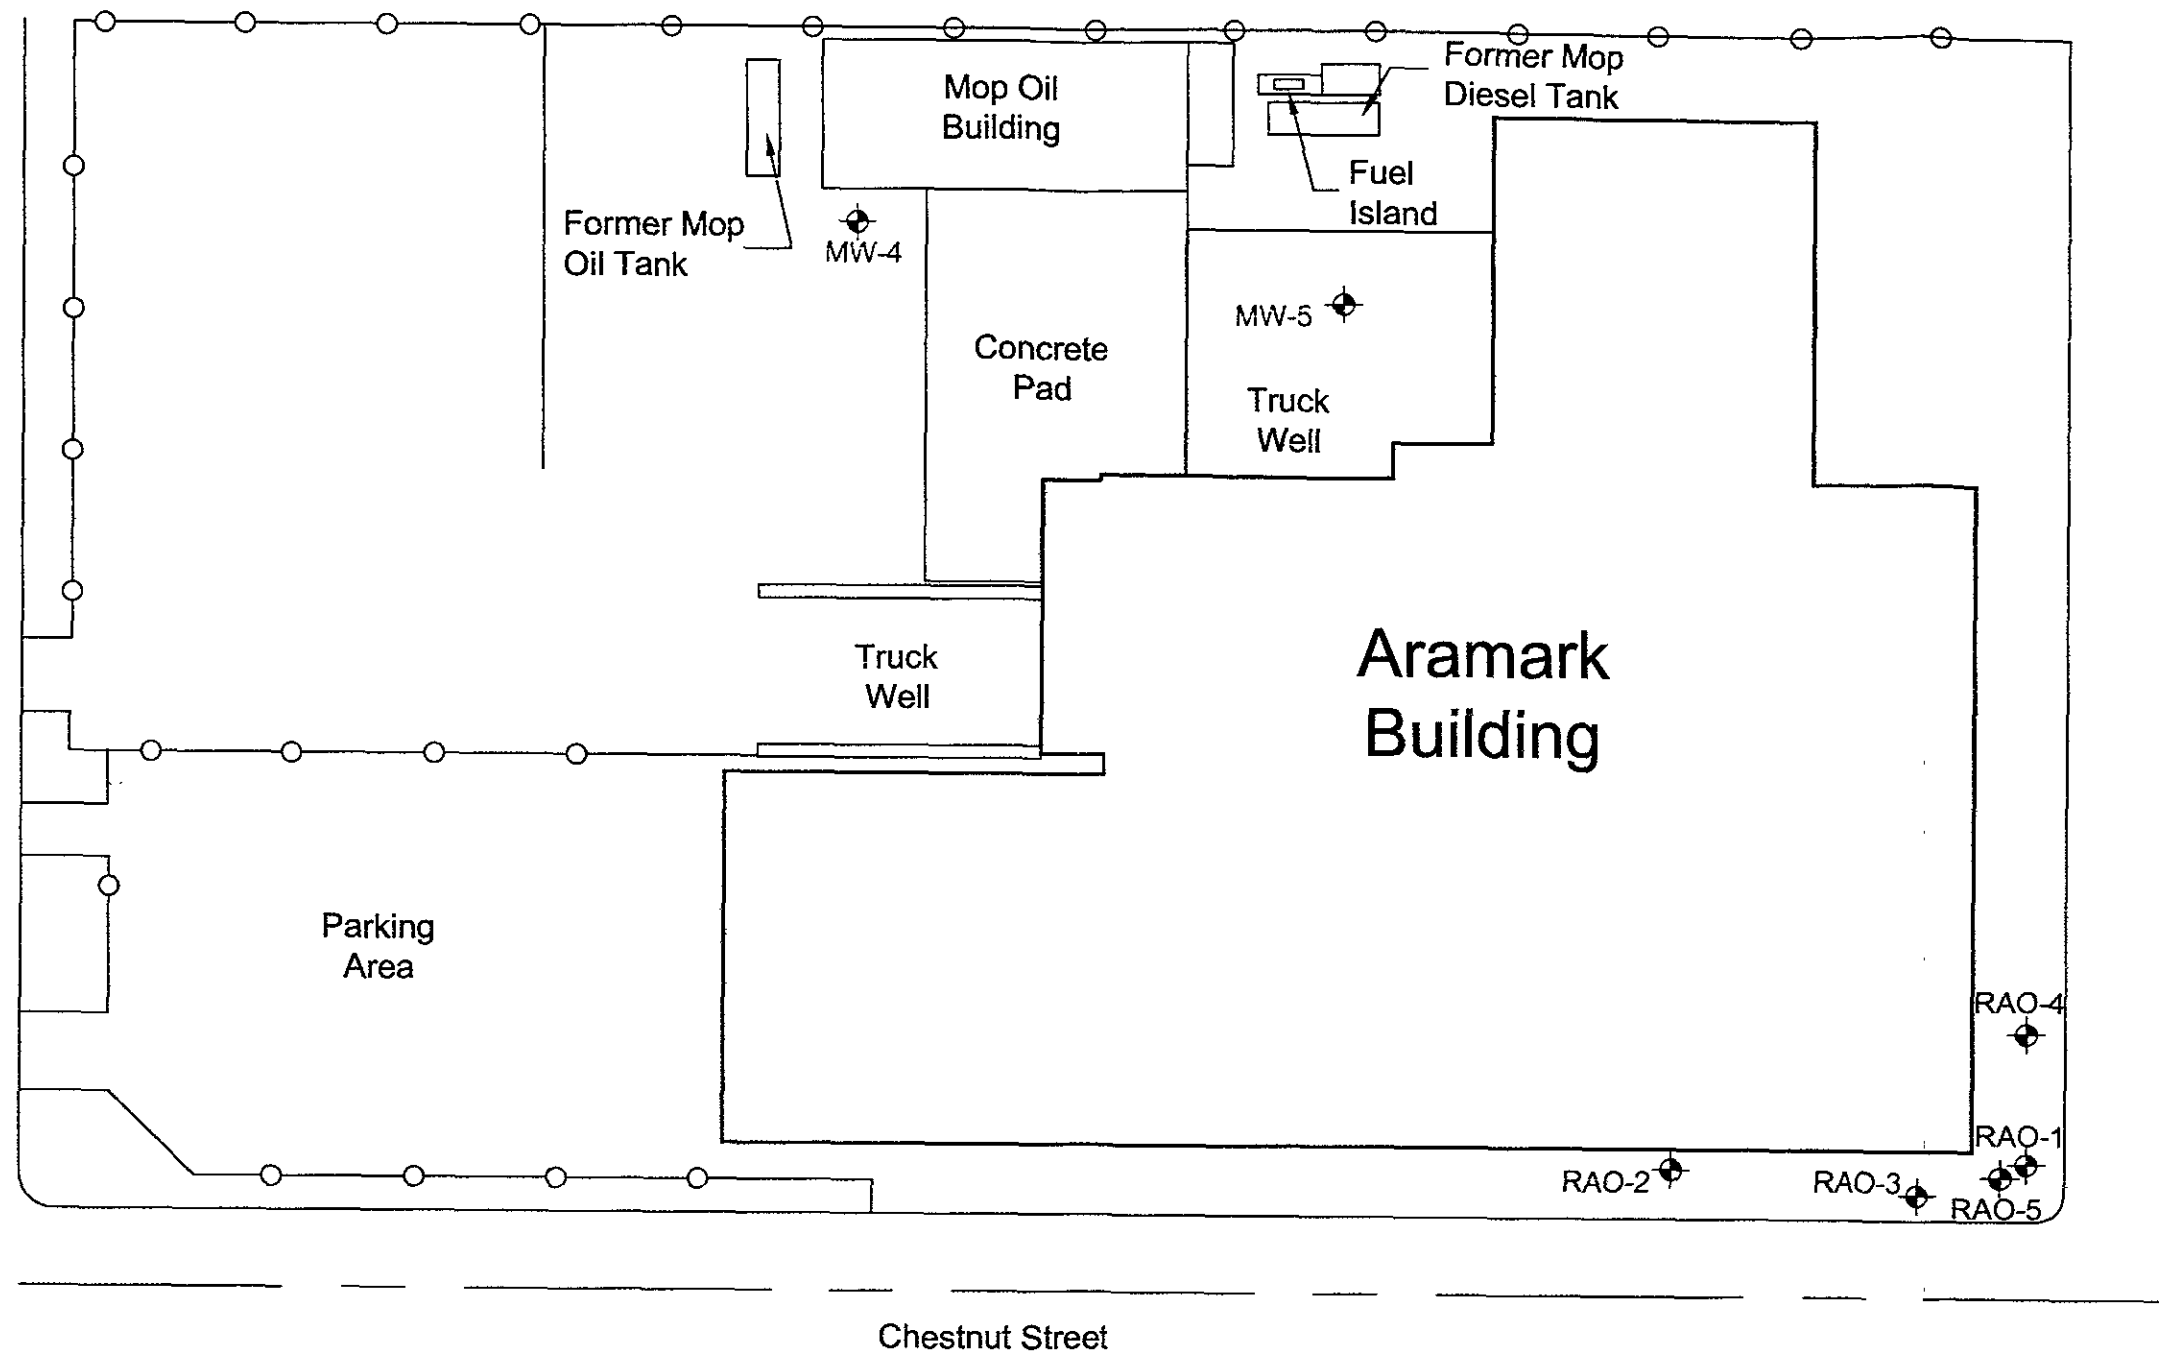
Mop Oil Building

Former Mop Diesel Tank

Fuel Island

Former Mop Oil Tank

MW-4

Concrete Pad

MW-5

Truck Well

Truck Well

Aramark Building

Parking Area

RAO-4

RAO-1

RAO-2

RAO-3

RAO-5

Chestnut Street